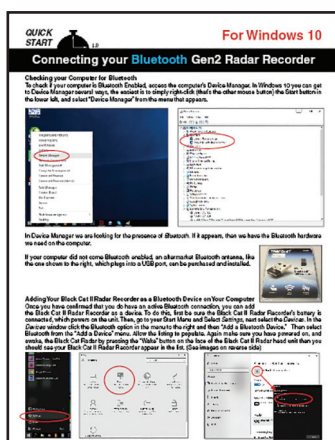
QUICK START

For Windows 10

Connecting your Bluetooth Gen2 Radar Recorder

Checking your Computer for Bluetooth
To check if your computer is Bluetooth Enabled, access the computer's Device Manager. In Windows 10 you can get to Device Manager several ways, the easiest is to simply right-click (that's the other mouse button) the Start button in the lower left, and select "Device Manager" from the menu that appears.

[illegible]

In Device Manager we are looking for the presence of Bluetooth. If it appears, then we have the Bluetooth hardware we need on the computer.

If your computer did not come Bluetooth enabled, an aftermarket Bluetooth antenna, like the one shown to the right, which plugs into a USB port, can be purchased and installed.

Adding Your Black Cat II Radar Recorder as a Bluetooth Device on Your Computer
Once you have confirmed that you do have an active Bluetooth connection, you can add the Black Cat II Radar Recorder as a device. To do this, first be sure the Black Cat II Radar Recorder's battery is connected, which powers on the unit. Then, go to your Start Menu and Select Settings, next select the Devices. In the Devices window click the Bluetooth option in the menu to the right and then "Add a Bluetooth Device." Then select Bluetooth from the "Add a Device" menu. Allow the listing to populate. Again make sure you have powered on, and awake, the Black Cat Radar by pressing the "Wake" button on the face of the Black Cat II Radar head unit then you should see your Black Cat II Radar Recorder appear in the list. (See images on reverse side)

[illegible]